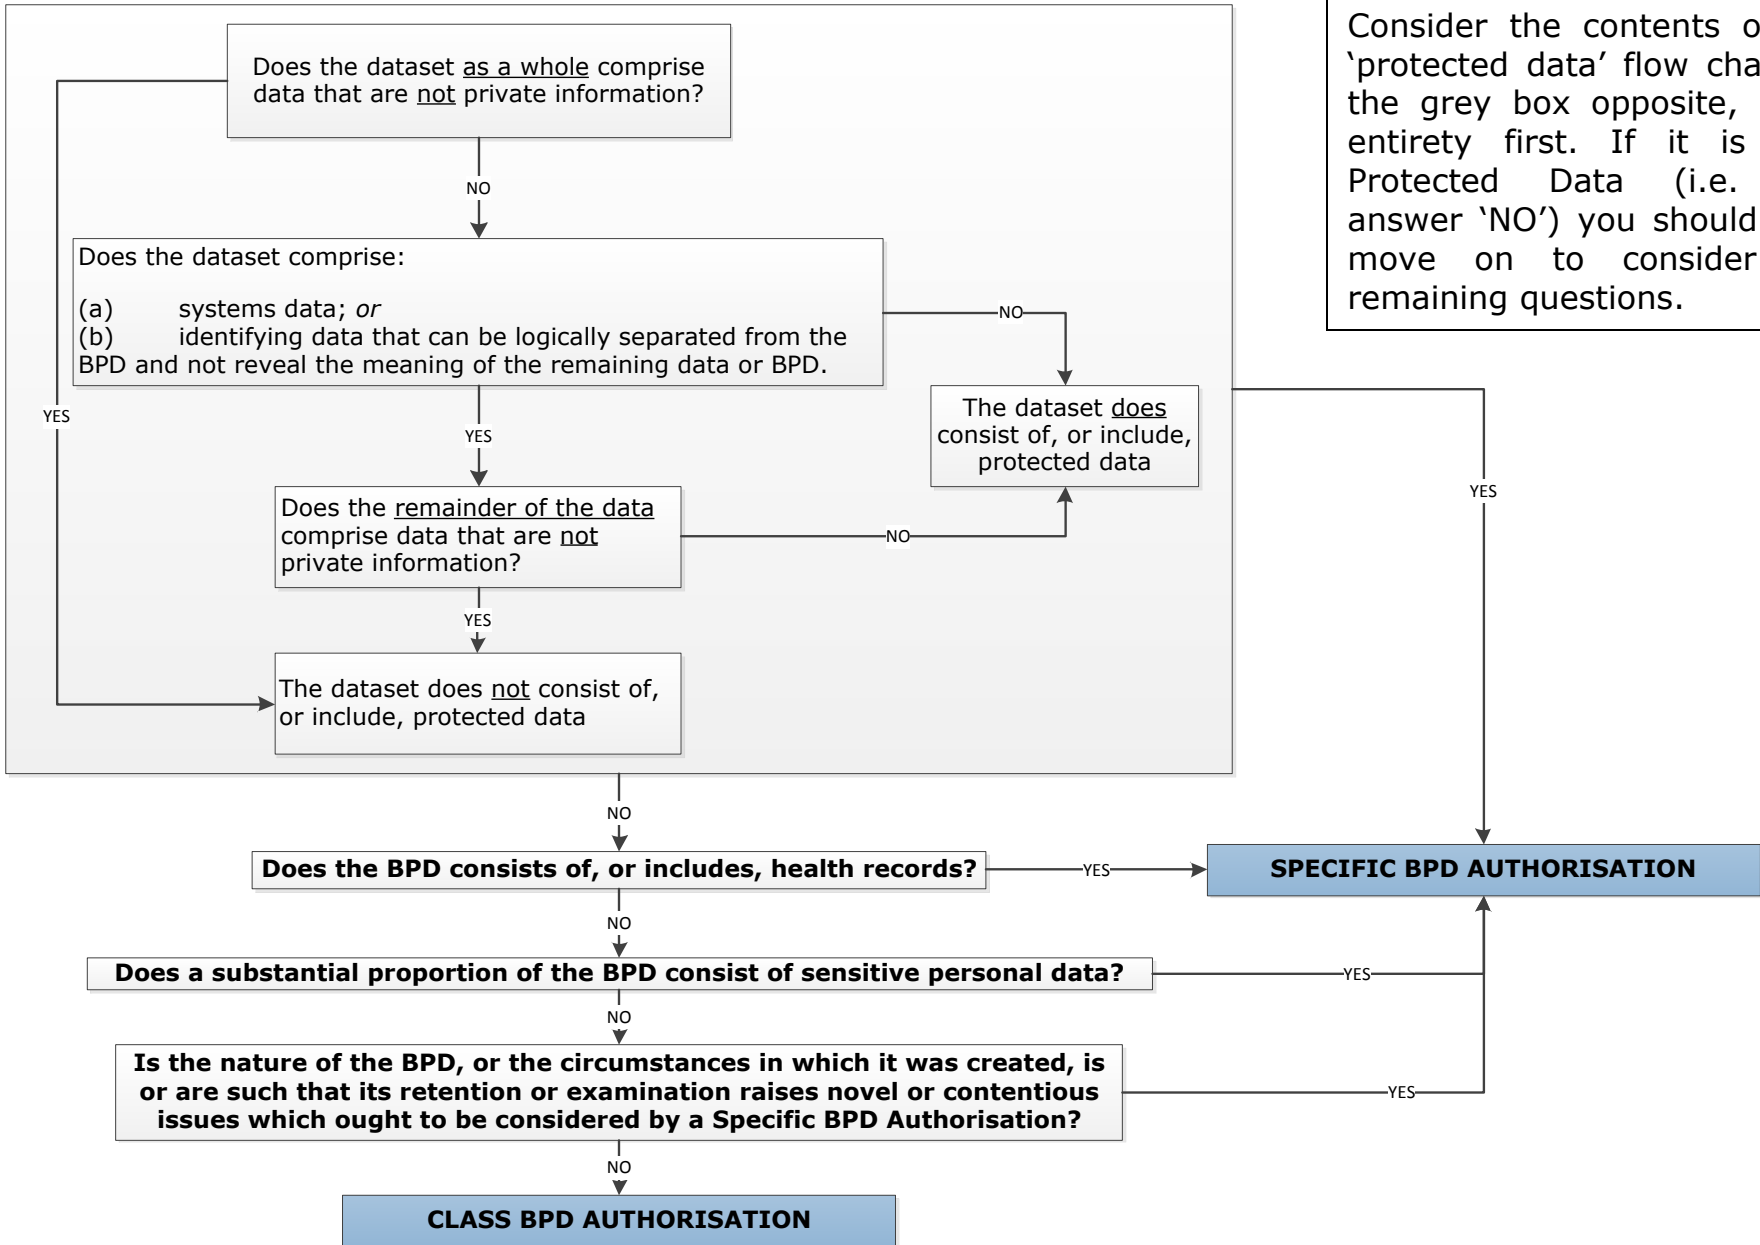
Consider the contents o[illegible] 'protected data' flow cha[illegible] the grey box opposite, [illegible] entirety first. If it is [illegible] Protected Data (i.e. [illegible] answer 'NO') you should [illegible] move on to consider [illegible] remaining questions.

Does the dataset as a whole comprise data that are not private information?

NO

Does the dataset comprise:

(a) systems data; *or*
(b) identifying data that can be logically separated from the BPD and not reveal the meaning of the remaining data or BPD.

YES

NO

YES

The dataset does consist of, or include, protected data

Does the remainder of the data comprise data that are not private information?

NO

YES

The dataset does not consist of, or include, protected data

YES

NO

Does the BPD consists of, or includes, health records?

YES

SPECIFIC BPD AUTHORISATION

NO

Does a substantial proportion of the BPD consist of sensitive personal data?

YES

NO

Is the nature of the BPD, or the circumstances in which it was created, is or are such that its retention or examination raises novel or contentious issues which ought to be considered by a Specific BPD Authorisation?

YES

NO

CLASS BPD AUTHORISATION